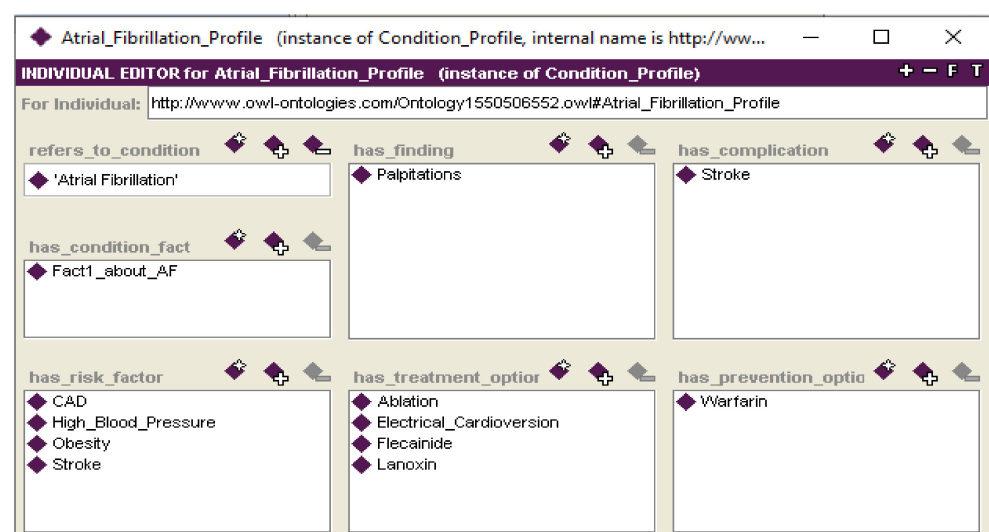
Atrial_Fibrillation_Profile (instance of Condition_Profile, internal name is http://ww...

INDIVIDUAL EDITOR for Atrial_Fibrillation_Profile (instance of Condition_Profile)

+ − F T

For Individual: http://www.owl-ontologies.com/Ontology1550506552.owl#Atrial_Fibrillation_Profile

refers_to_condition
'Atrial Fibrillation'

has_condition_fact
Fact1_about_AF

has_finding
Palpitations

has_complication
Stroke

has_risk_factor
CAD
High_Blood_Pressure
Obesity
Stroke

has_treatment_optior
Ablation
Electrical_Cardioversion
Flecainide
Lanoxin

has_prevention_optic
Warfarin